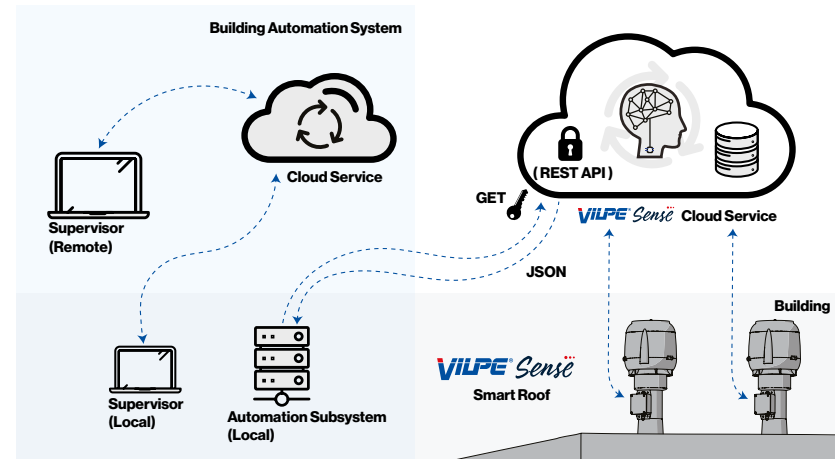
Building Automation System

Cloud Service

Supervisor (Remote)

Supervisor (Local)

Automation Subsystem (Local)

( REST API )

GET

JSON

VILPE® Sense Cloud Service

Building

VILPE® Sense Smart Roof